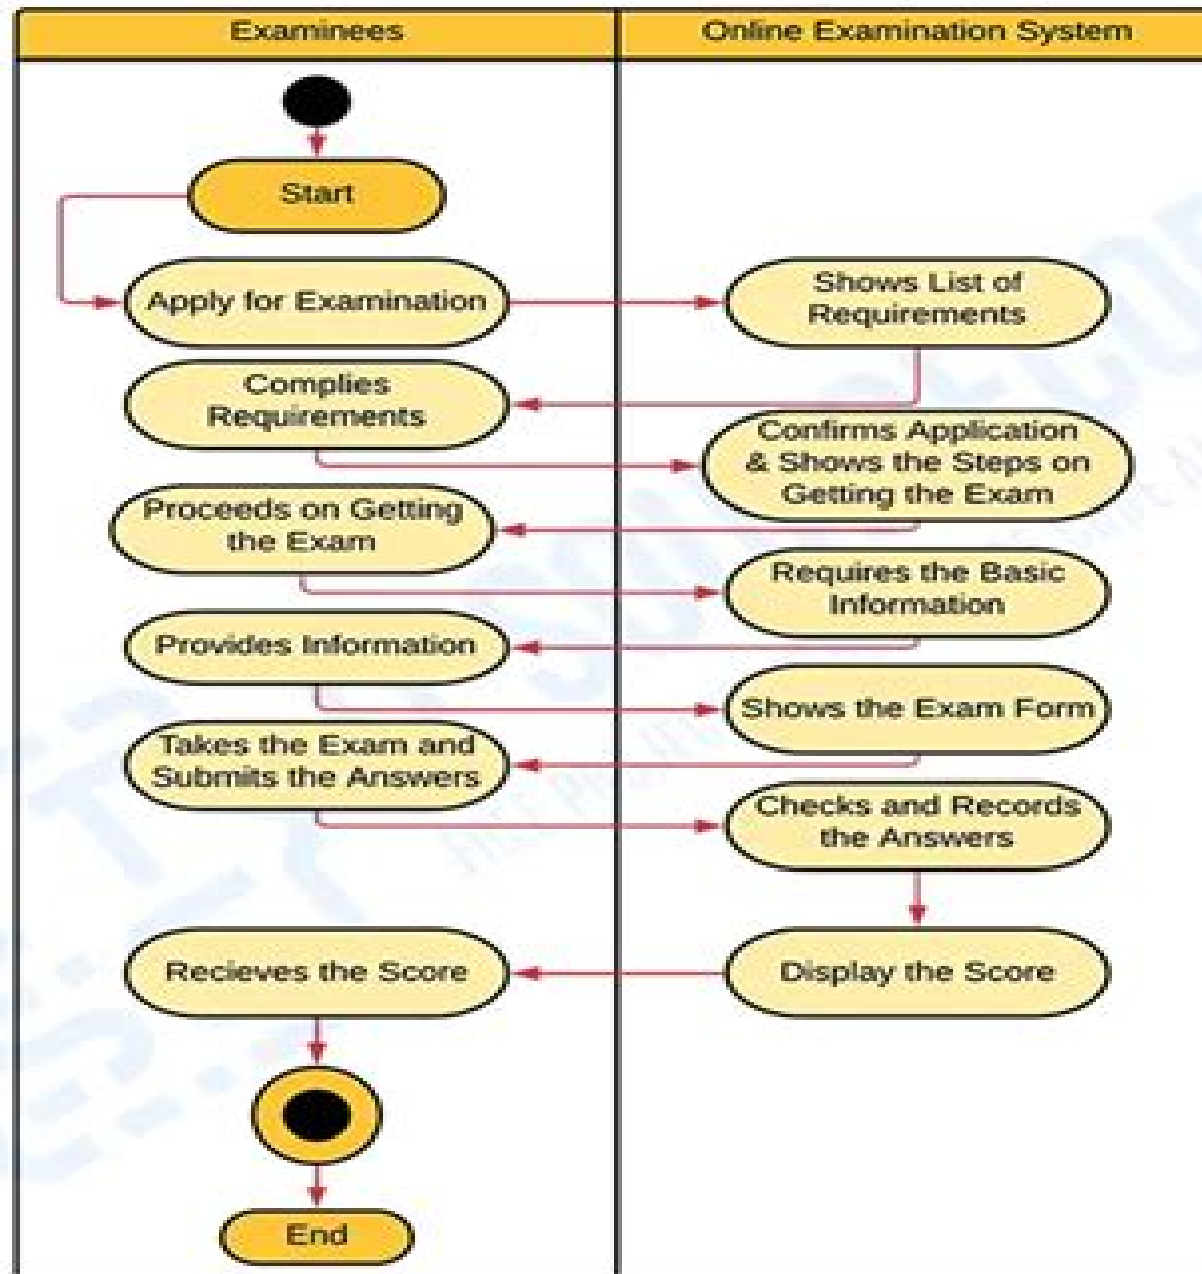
Examinees

Online Examination System

Start

Apply for Examination

Shows List of Requirements

Complies Requirements

Confirms Application & Shows the Steps on Getting the Exam

Proceeds on Getting the Exam

Requires the Basic Information

Provides Information

Shows the Exam Form

Takes the Exam and Submits the Answers

Checks and Records the Answers

Recieves the Score

Display the Score

End